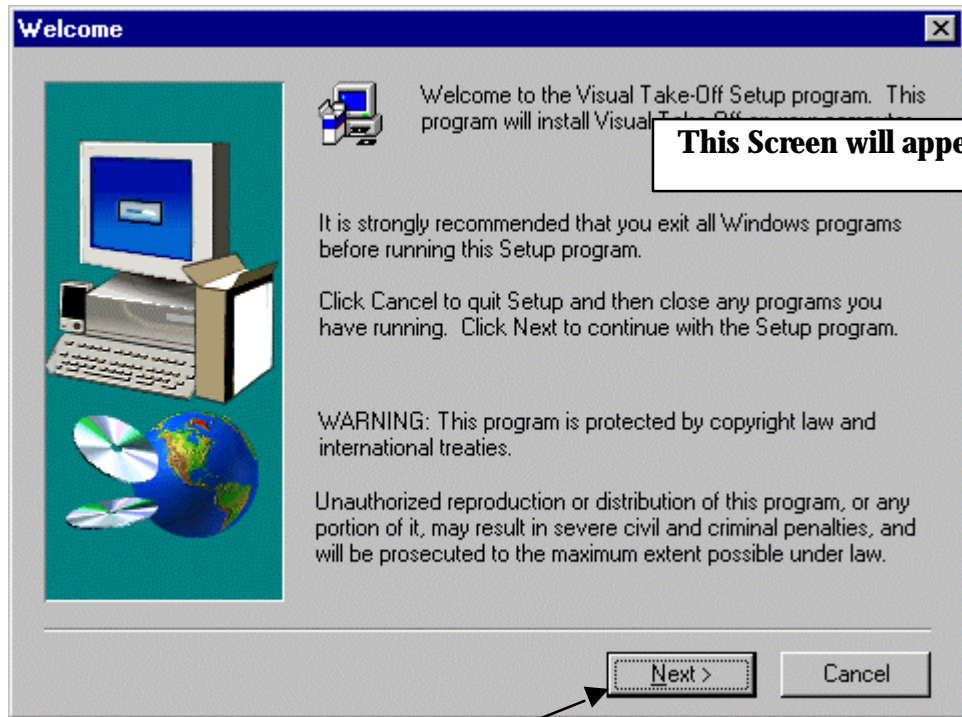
Welcome

Welcome to the Visual Take-Off Setup program. This program will install Visual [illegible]

This Screen will appe

It is strongly recommended that you exit all Windows programs before running this Setup program.

Click Cancel to quit Setup and then close any programs you have running. Click Next to continue with the Setup program.

WARNING: This program is protected by copyright law and international treaties.

Unauthorized reproduction or distribution of this program, or any portion of it, may result in severe civil and criminal penalties, and will be prosecuted to the maximum extent possible under law.

Next >

Cancel